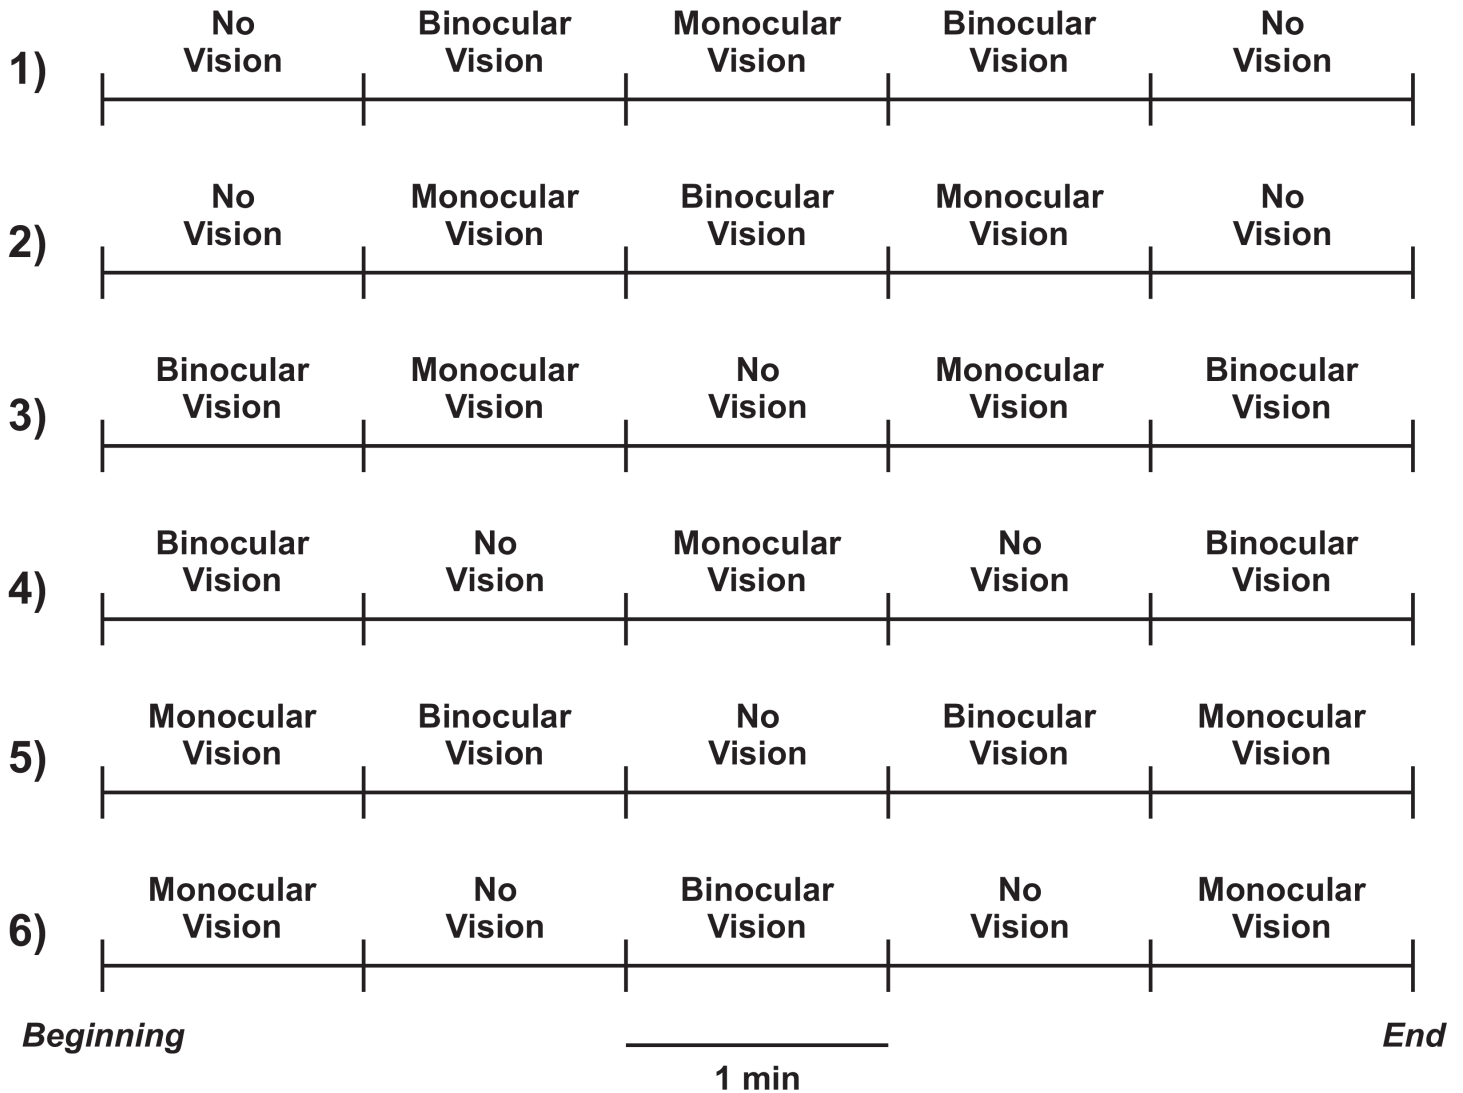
1) No Vision | Binocular Vision | Monocular Vision | Binocular Vision | No Vision

2) No Vision | Monocular Vision | Binocular Vision | Monocular Vision | No Vision

3) Binocular Vision | Monocular Vision | No Vision | Monocular Vision | Binocular Vision

4) Binocular Vision | No Vision | Monocular Vision | No Vision | Binocular Vision

5) Monocular Vision | Binocular Vision | No Vision | Binocular Vision | Monocular Vision

6) Monocular Vision | No Vision | Binocular Vision | No Vision | Monocular Vision

Beginning

End

1 min